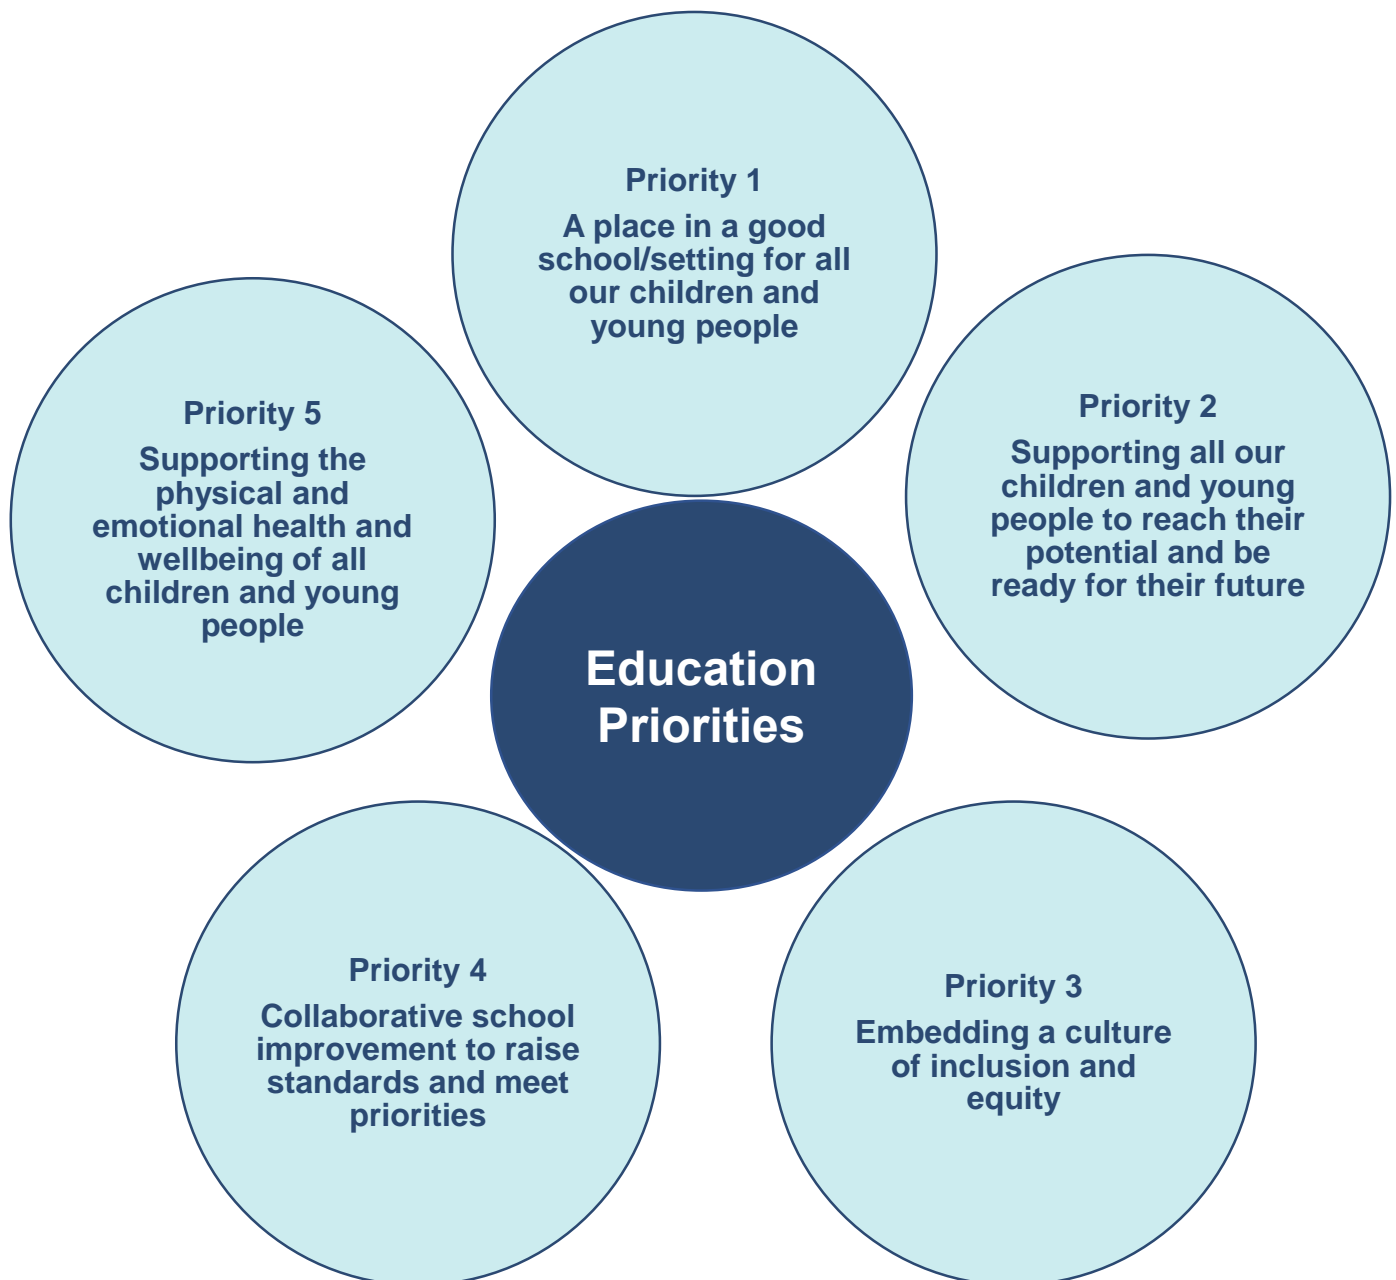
Education Priorities

Priority 1
A place in a good school/setting for all our children and young people

Priority 2
Supporting all our children and young people to reach their potential and be ready for their future

Priority 3
Embedding a culture of inclusion and equity

Priority 4
Collaborative school improvement to raise standards and meet priorities

Priority 5
Supporting the physical and emotional health and wellbeing of all children and young people